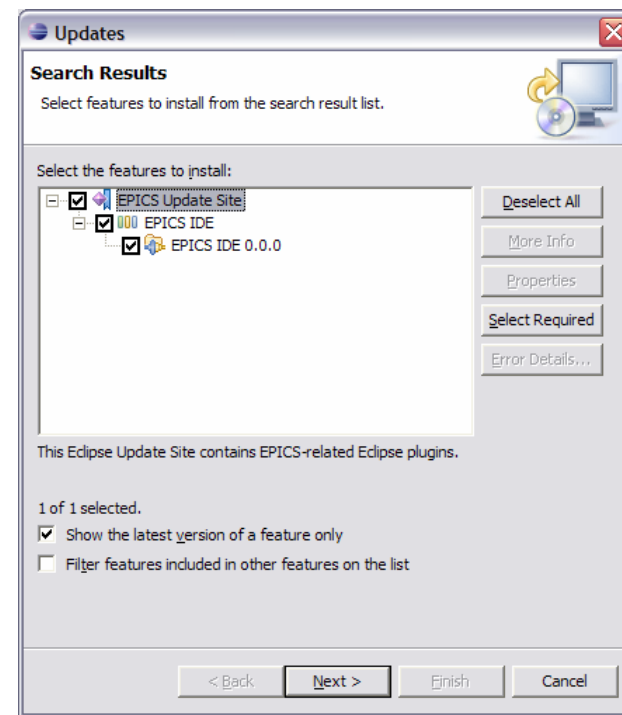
Updates

Search Results

Select features to install from the search result list.

Select the features to install:

EPICS Update Site
EPICS IDE
EPICS IDE 0.0.0

Deselect All
More Info
Properties
Select Required
Error Details...

This Eclipse Update Site contains EPICS-related Eclipse plugins.

1 of 1 selected.

Show the latest version of a feature only

Filter features included in other features on the list

< Back
Next >
Finish
Cancel